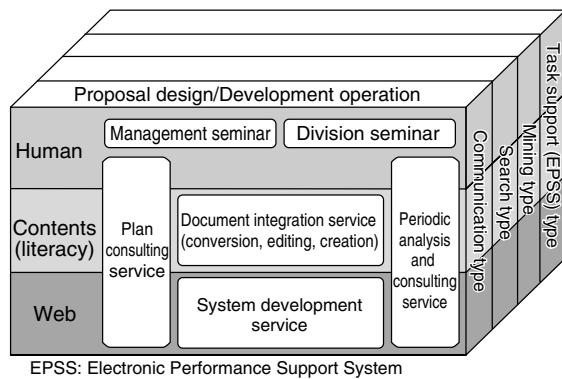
Proposal design/Development operation

Human

Management seminar

Division seminar

Contents (literacy)

Web

Plan consulting service

Document integration service (conversion, editing, creation)

System development service

Periodic analysis and consulting service

Communication type

Search type

Mining type

Task support (EPSS) type

EPSS: Electronic Performance Support System